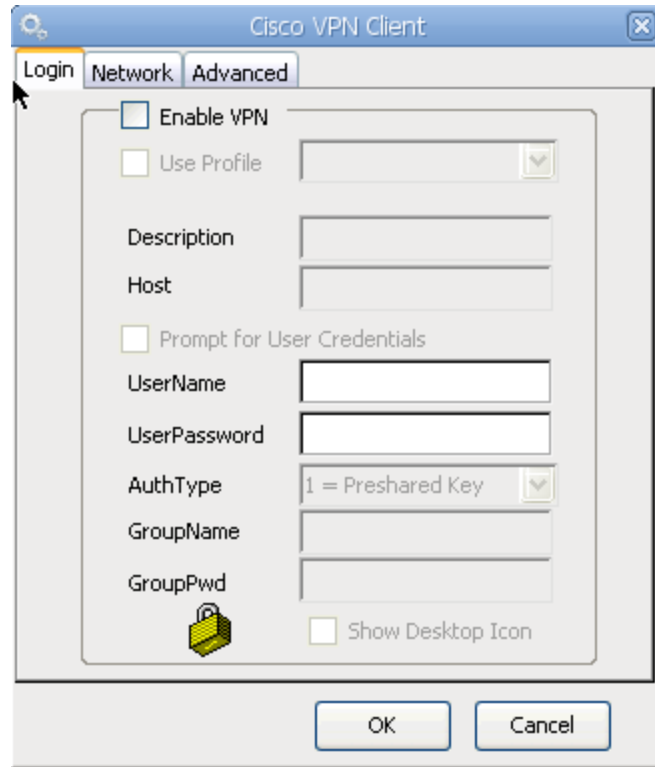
Cisco VPN Client

Login
Network
Advanced

Enable VPN

Use Profile

Description

Host

Prompt for User Credentials

UserName

UserPassword

AuthType
1 = Preshared Key

GroupName

GroupPwd

Show Desktop Icon

OK
Cancel